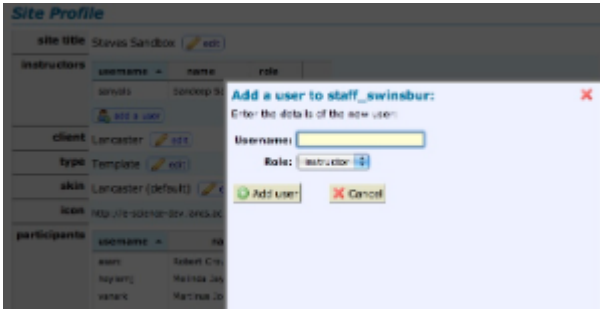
Site Profile

site title Staves Sandbox edit

instructors

| username ▲ | name | role |
|---|---|---|
| sarvels | Sandeep Sa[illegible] | |

add a user

client Lancaster edit

type Template edit

skin Lancaster (default)

icon http://e-science-dev.bris.ac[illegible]

participants

| username ▲ | na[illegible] |
|---|---|
| asam | Robert Cru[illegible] |
| hayesmj | Melinda Jay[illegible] |
| vanark | Martinus Jo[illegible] |

Add a user to staff_swinsbur:

Enter the details of the new user:

Username:

Role: instructor

Add user

Cancel